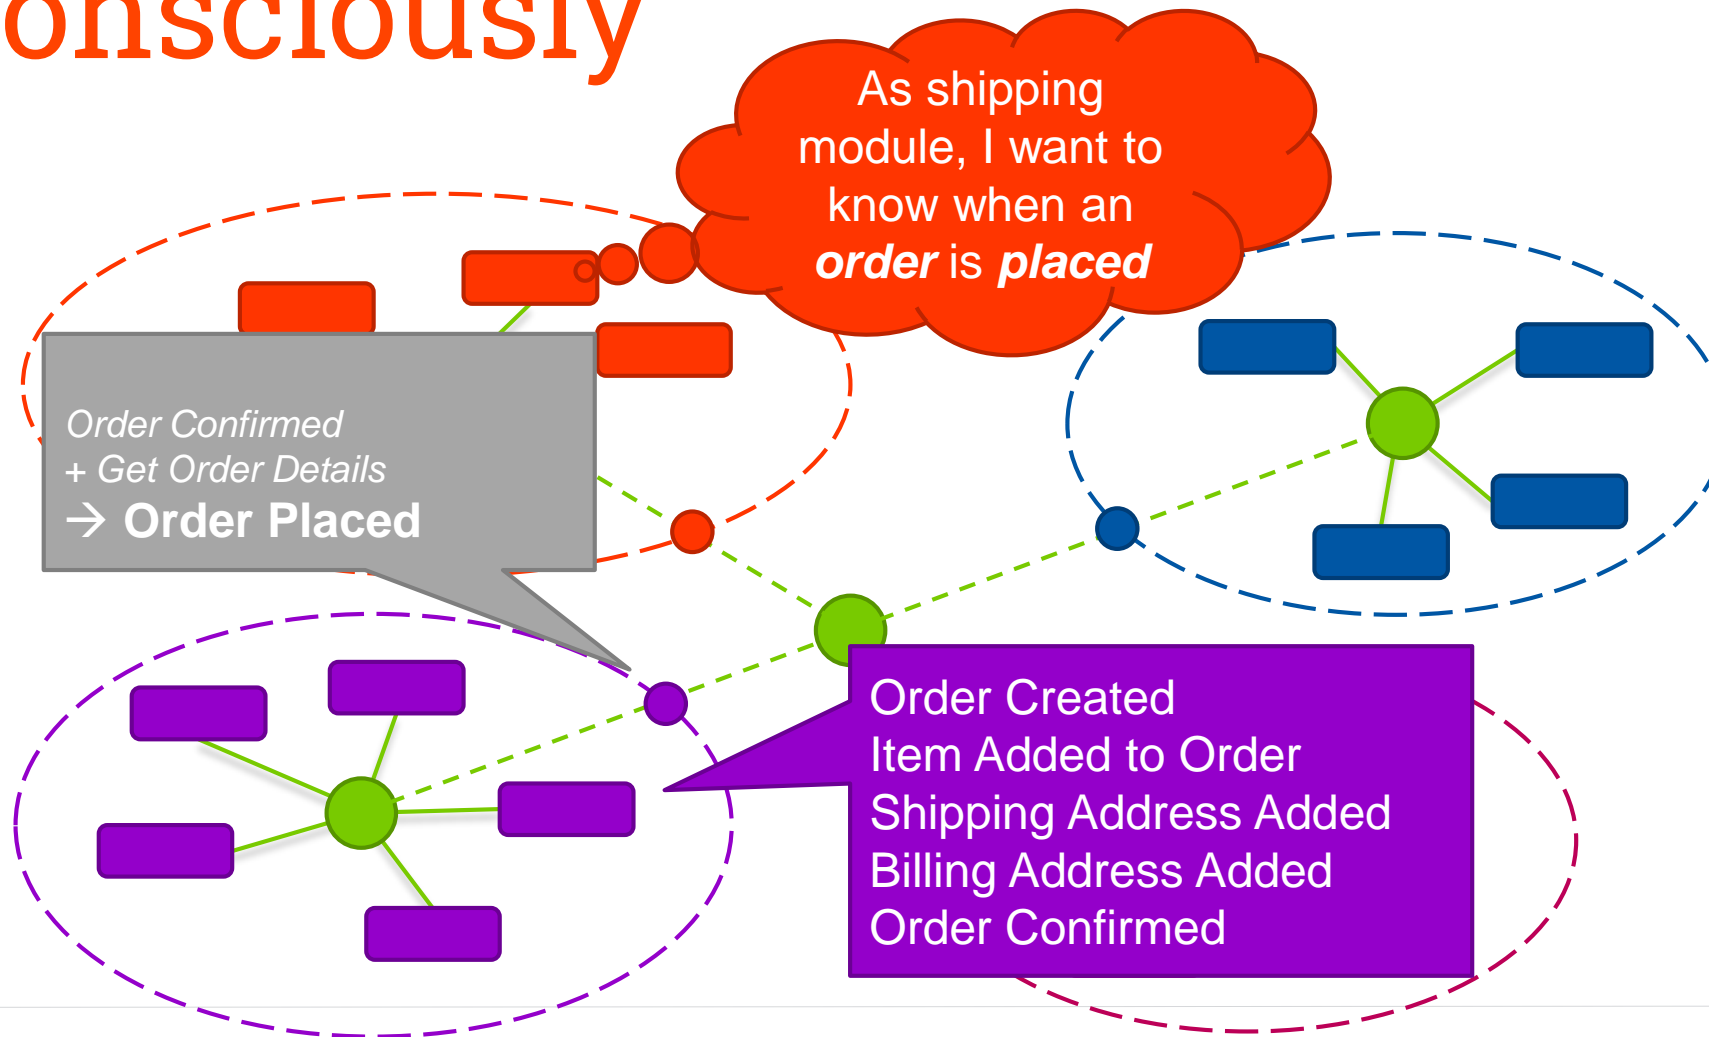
onsciously

As shipping module, I want to know when an ***order*** is ***placed***

*Order Confirmed*
*+ Get Order Details*
→ **Order Placed**

Order Created
Item Added to Order
Shipping Address Added
Billing Address Added
Order Confirmed